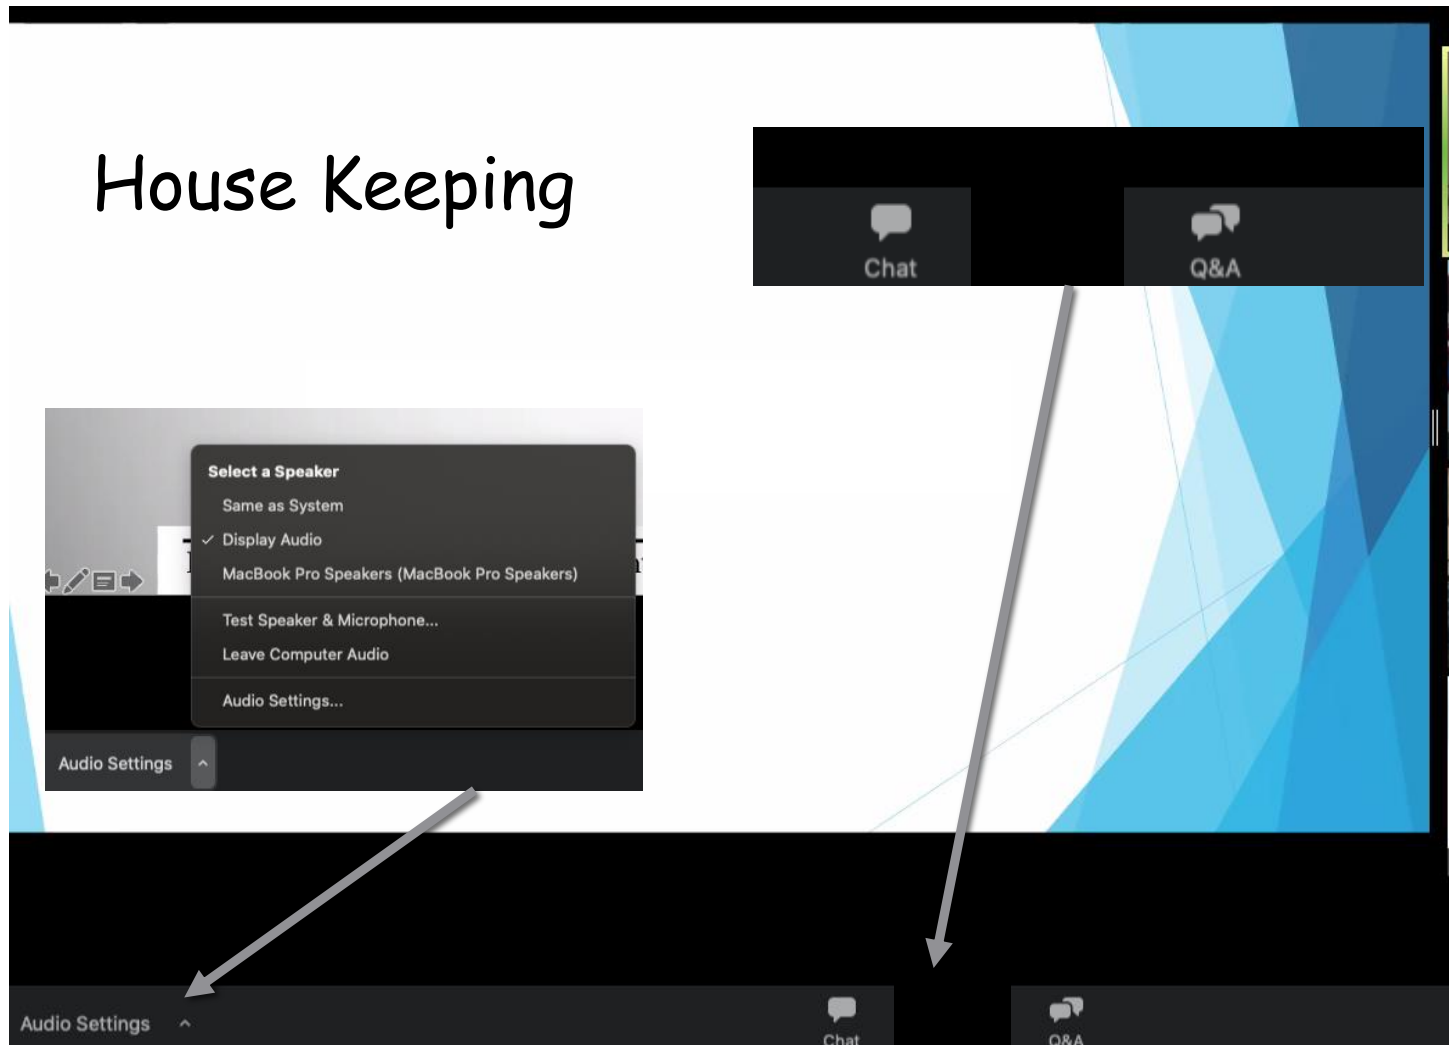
House Keeping

Chat

Q&A

Select a Speaker
Same as System
✓ Display Audio
MacBook Pro Speakers (MacBook Pro Speakers)
Test Speaker & Microphone...
Leave Computer Audio
Audio Settings...

Audio Settings ^

Audio Settings ^

Chat

Q&A